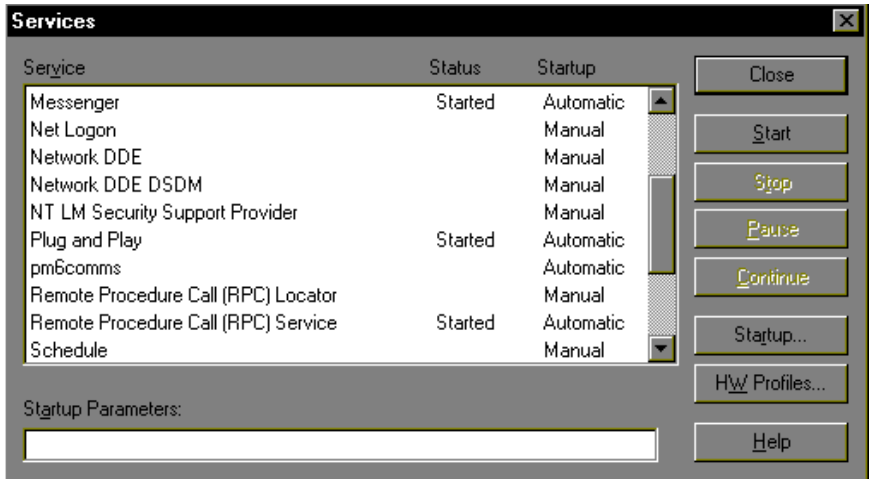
Services

| Service | Status | Startup |
|---|---|---|
| Messenger | Started | Automatic |
| Net Logon | | Manual |
| Network DDE | | Manual |
| Network DDE DSDM | | Manual |
| NT LM Security Support Provider | | Manual |
| Plug and Play | Started | Automatic |
| pm6comms | | Automatic |
| Remote Procedure Call (RPC) Locator | | Manual |
| Remote Procedure Call (RPC) Service | Started | Automatic |
| Schedule | | Manual |

Close
Start
Stop
Pause
Continue
Startup...
HW Profiles...
Help

Startup Parameters: